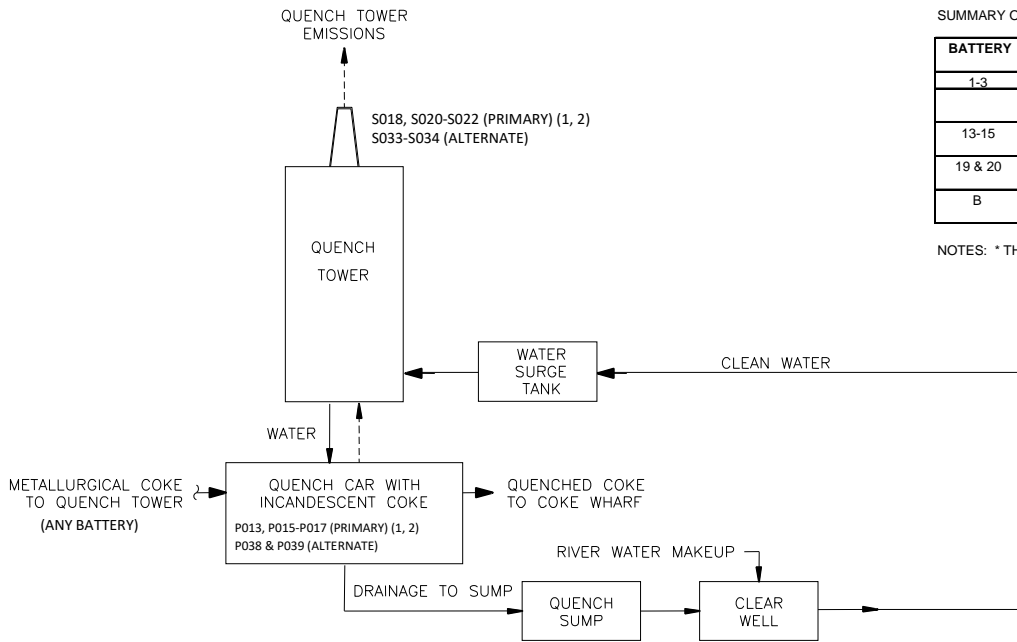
QUENCH TOWER EMISSIONS

S018, S020-S022 (PRIMARY) (1, 2)
S033-S034 (ALTERNATE)

QUENCH TOWER

WATER SURGE TANK

CLEAN WATER

WATER

METALLURGICAL COKE TO QUENCH TOWER
(ANY BATTERY)

QUENCH CAR WITH INCANDESCENT COKE
P013, P015-P017 (PRIMARY) (1, 2)
P038 & P039 (ALTERNATE)

QUENCHED COKE TO COKE WHARF

RIVER WATER MAKEUP

DRAINAGE TO SUMP

QUENCH SUMP

CLEAR WELL

SUMMARY C

| BATTERY |
|---|
| 1-3 |
| |
| 13-15 |
| 19 & 20 |
| B |

NOTES: * TH